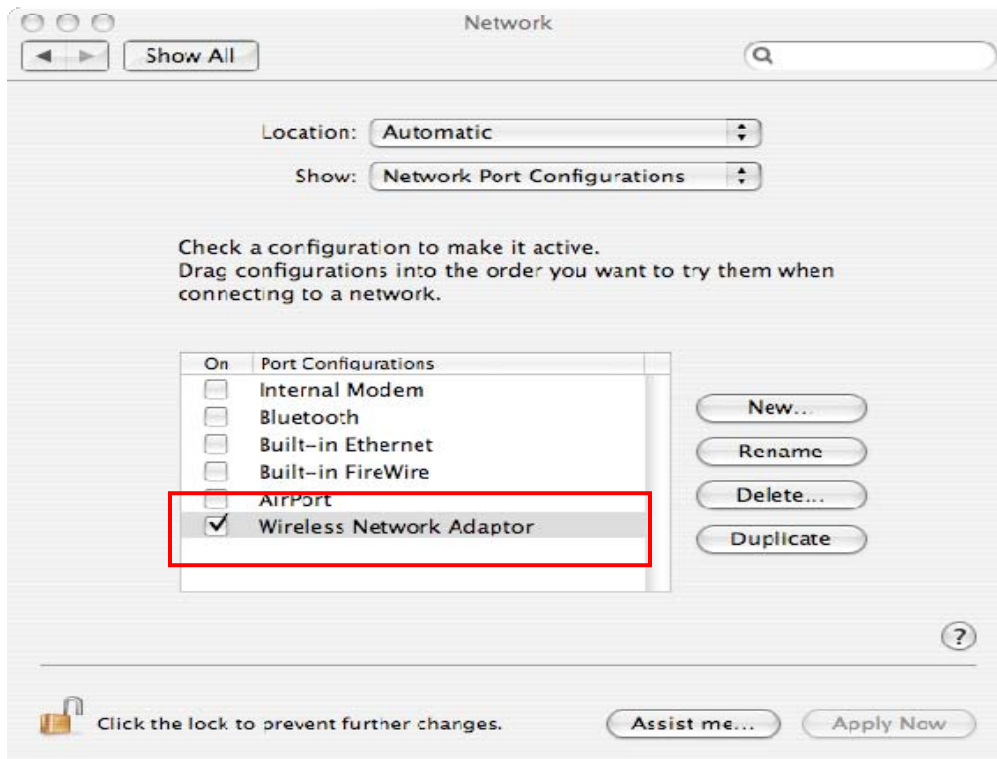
Network

Show All

Location: Automatic

Show: Network Port Configurations

Check a configuration to make it active.
Drag configurations into the order you want to try them when connecting to a network.

| On | Port Configurations |
|---|---|
| ☐ | Internal Modem |
| ☐ | Bluetooth |
| ☐ | Built-in Ethernet |
| ☐ | Built-in FireWire |
| ☐ | AirPort |
| ☑ | Wireless Network Adaptor |

New...

Rename

Delete...

Duplicate

?

Click the lock to prevent further changes.

Assist me...

Apply Now